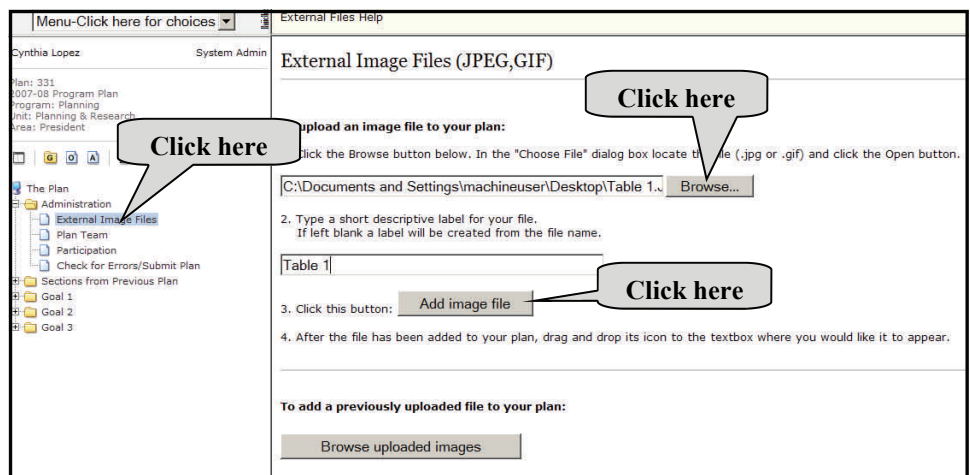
Menu-Click here for choices

Cynthia Lopez System Admin

Plan: 331
2007-08 Program Plan
Program: Planning
Unit: Planning & Research
Area: President

Click here

The Plan
Administration
External Image Files
Plan Team
Participation
Check for Errors/Submit Plan
Sections from Previous Plan
Goal 1
Goal 2
Goal 3

External Files Help

External Image Files (JPEG,GIF)

Click here

upload an image file to your plan:

Click the Browse button below. In the "Choose File" dialog box locate th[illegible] le (.jpg or .gif) and click the Open button.

C:\Documents and Settings\machineuser\Desktop\Table 1.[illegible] Browse...

2. Type a short descriptive label for your file.
If left blank a label will be created from the file name.

Table 1

3. Click this button: Add image file

Click here

4. After the file has been added to your plan, drag and drop its icon to the textbox where you would like it to appear.

To add a previously uploaded file to your plan:

Browse uploaded images